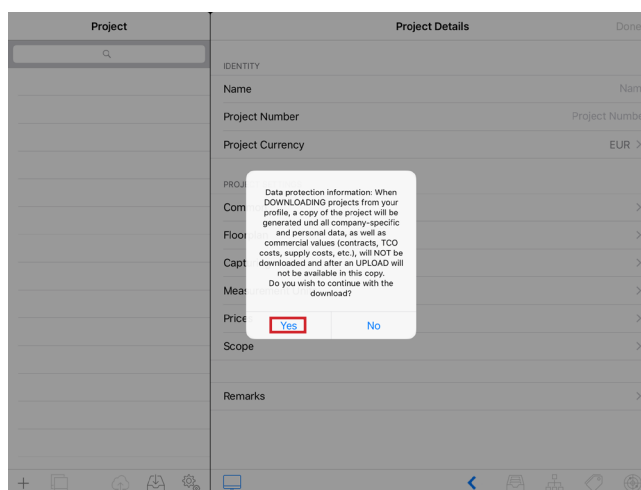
Project

Project Details

Done

IDENTITY

Name

Nam

Project Number

Project Numbe

Project Currency

EUR

PROJ

Com

Floo

Capt

Meas

Price

Scope

Remarks

Data protection information: When DOWNLOADING projects from your profile, a copy of the project will be generated und all company-specific and personal data, as well as commercial values (contracts, TCO costs, supply costs, etc.), will NOT be downloaded and after an UPLOAD will not be available in this copy.
Do you wish to continue with the download?

Yes

No